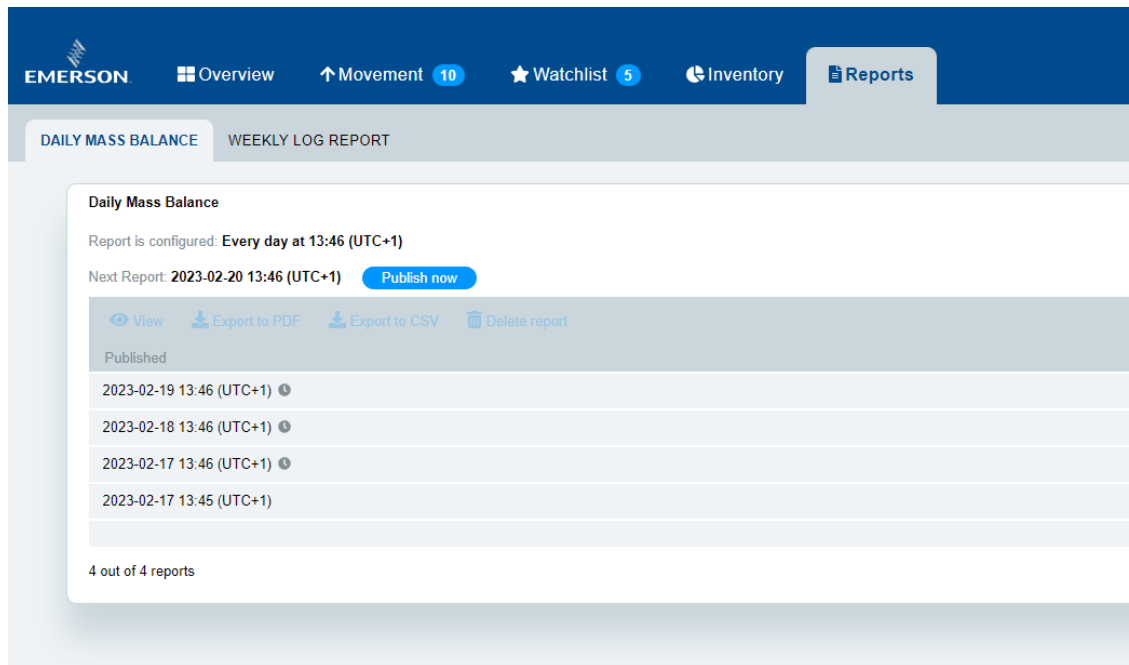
EMERSON Overview Movement 10 Watchlist 5 Inventory Reports

DAILY MASS BALANCE WEEKLY LOG REPORT

Daily Mass Balance

Report is configured: Every day at 13:46 (UTC+1)

Next Report: 2023-02-20 13:46 (UTC+1) Publish now

View Export to PDF Export to CSV Delete report

| Published |
|---|
| 2023-02-19 13:46 (UTC+1) |
| 2023-02-18 13:46 (UTC+1) |
| 2023-02-17 13:46 (UTC+1) |
| 2023-02-17 13:45 (UTC+1) |

4 out of 4 reports